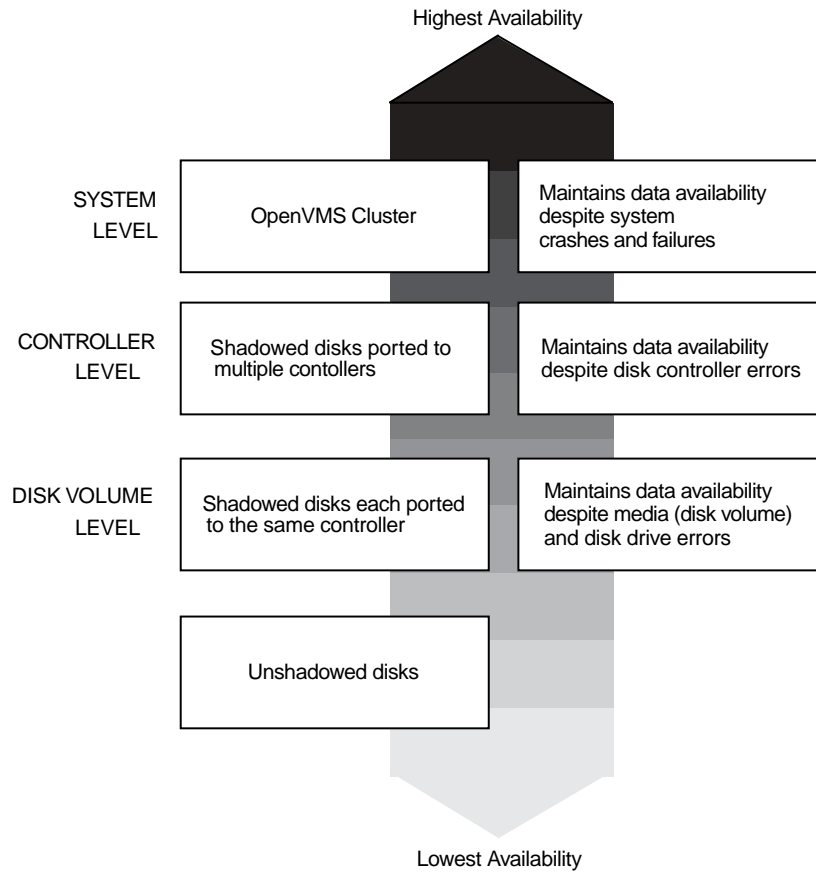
Highest Availability

SYSTEM LEVEL

OpenVMS Cluster

Maintains data availability despite system crashes and failures

CONTROLLER LEVEL

Shadowed disks ported to multiple contollers

Maintains data availability despite disk controller errors

DISK VOLUME LEVEL

Shadowed disks each ported to the same controller

Maintains data availability despite media (disk volume) and disk drive errors

Unshadowed disks

Lowest Availability